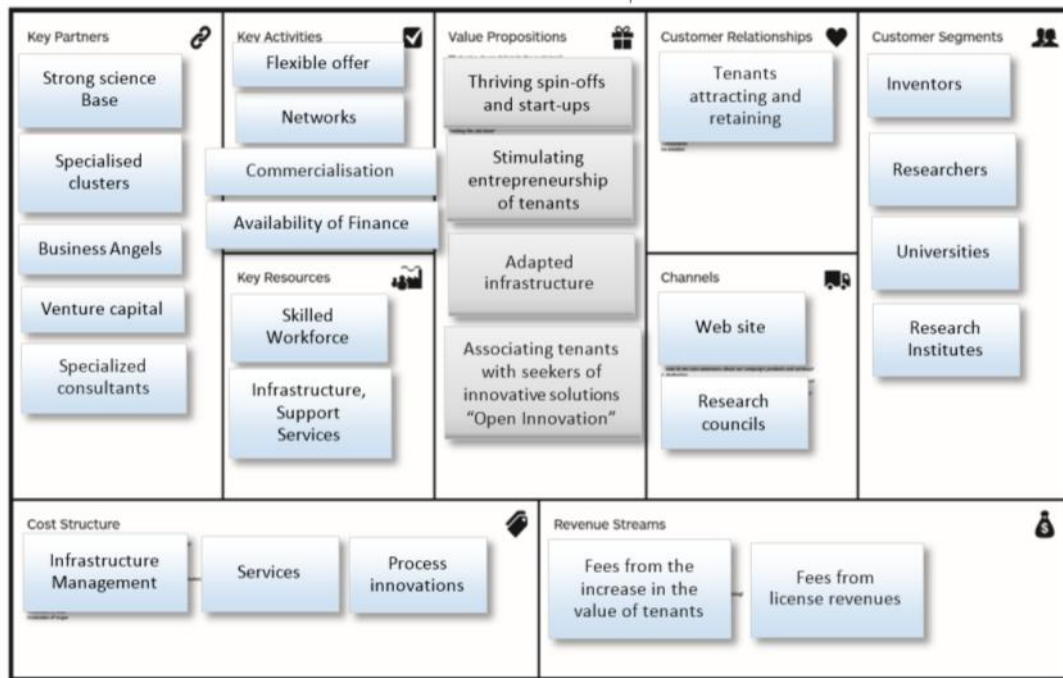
Key Partners

Strong science Base

Specialised clusters

Business Angels

Venture capital

Specialized consultants

Key Activities

Flexible offer

Networks

Commercialisation

Availability of Finance

Key Resources

Skilled Workforce

Infrastructure, Support Services

Value Propositions

Thriving spin-offs and start-ups

Stimulating entrepreneurship of tenants

Adapted infrastructure

Associating tenants with seekers of innovative solutions "Open Innovation"

Customer Relationships

Tenants attracting and retaining

Channels

Web site

Research councils

Customer Segments

Inventors

Researchers

Universities

Research Institutes

Cost Structure

Infrastructure Management

Services

Process innovations

Revenue Streams

Fees from the increase in the value of tenants

Fees from license revenues